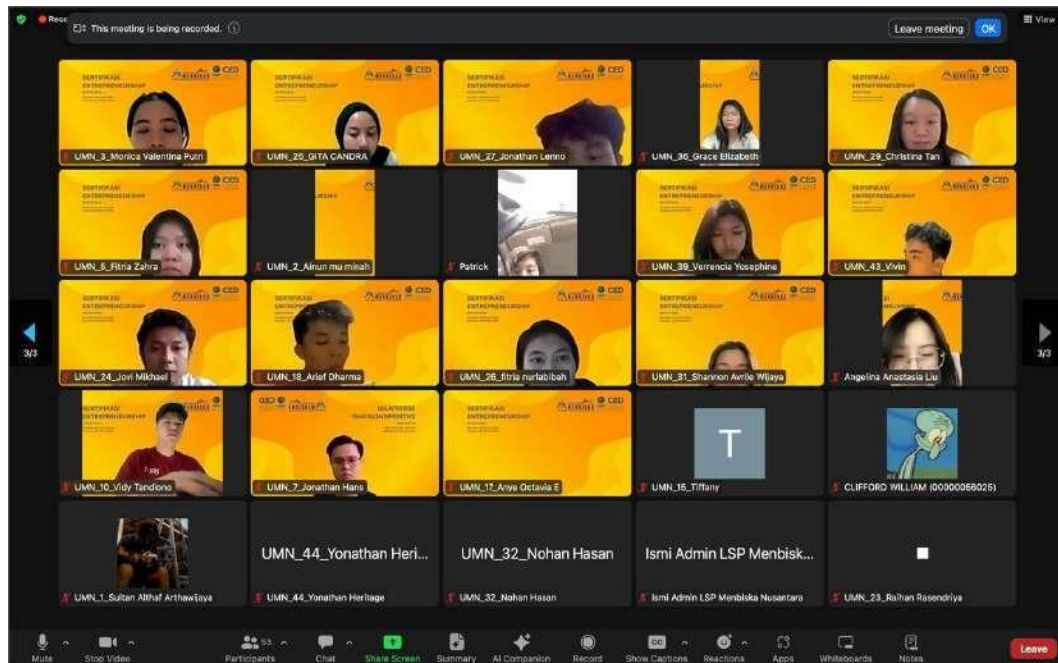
Reco

This meeting is being recorded.

Leave meeting OK

View

SERTIFIKASI ENTREPRENEURSHIP

CED

UMN_3_Monica Valentina Putri

UMN_25_GITA CANDRA

UMN_27_Jonathan Lenro

UMN_36_Grace Elizabeth

UMN_29_Christina Tan

UMN_5_Fitria Zahra

UMN_2_Ainun mu minah

Patrick

UMN_39_Verrencia Yosephine

UMN_43_Vivin

UMN_24_Jovi Mikhael

UMN_18_Arief Dharma

UMN_26_fitria nurlabibah

UMN_31_Shannon Avrile Wijaya

Angelina Anastasia Liu

UMN_10_Vidy Tandiono

UMN_7_Jonathan Hans

UMN_17_Anya Octavia E

T

UMN_15_Tiffany

CLIFFORD WILLIAM (00000056025)

UMN_1_Sultan Althaf Arthawijaya

UMN_44_Yonathan Heri...

UMN_44_Yonathan Heritage

UMN_32_Nohan Hasan

UMN_32_Nohan Hasan

Ismi Admin LSP Menbisk...

Ismi Admin LSP Menbiska Nusantara

UMN_23_Raihan Rasendriya

3/3

3/3

Mute

Stop Video

53

Participants

Chat

Share Screen

Summary

AI Companion

Record

Show Captions

Reactions

Apps

Whiteboards

Notes

Leave